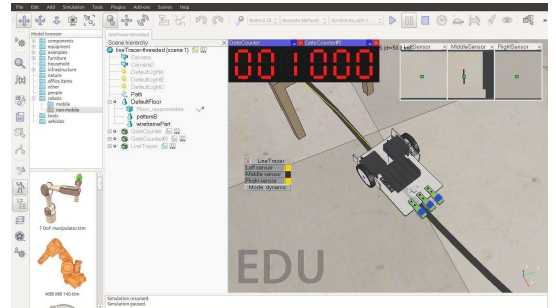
File Edit Add Simulation Tools Plugins Add-ons Scenes Help

Bullet 2.78 | Accurate (default) | dt=50.0 ms (dt=...

Model browser
components
equipment
examples
furniture
household
infrastructure
nature
office items
other
people
robots
mobile
non-mobile
tools
vehicles

7 DoF manipulator.ttm

ABB IRB 140.ttm

lineTracer#threaded

Scene hierarchy
lineTracer#threaded (scene 1)
Camera
Camera0
DefaultLightA
DefaultLightB
DefaultLightC
Path
DefaultFloor
Floor_respondable
pattern0
wearframePart
GateCounter
GateCounter#0
LineTracer

GateCounter
GateCounter#0

001000

LeftSensor
MiddleSensor
RightSensor

LineTracer
Left sensor
Middle sensor
Right sensor
Mode: dynamic

EDU

Simulation resumed.
Simulation paused.